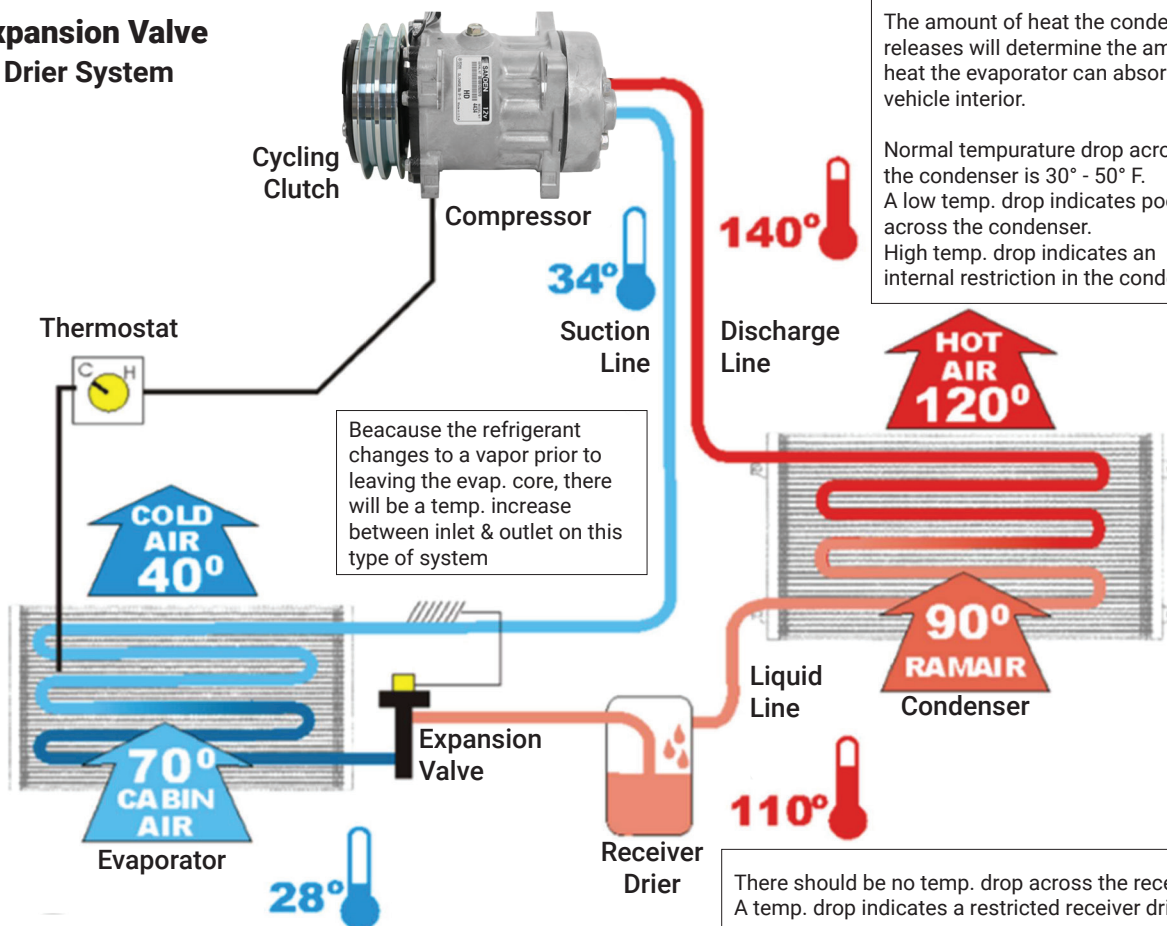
xpansion Valve
Drier System

Cycling Clutch

Compressor

The amount of heat the conde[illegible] releases will determine the am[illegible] heat the evaporator can absor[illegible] vehicle interior.

Normal tempurature drop acro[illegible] the condenser is 30° - 50° F.
A low temp. drop indicates po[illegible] across the condenser.
High temp. drop indicates an internal restriction in the cond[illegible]

140°

34°

Thermostat

C H

Suction Line

Discharge Line

HOT AIR 120°

Beacause the refrigerant changes to a vapor prior to leaving the evap. core, there will be a temp. increase between inlet & outlet on this type of system

COLD AIR 40°

90° RAMAIR

Liquid Line

Condenser

Expansion Valve

70° CABIN AIR

Evaporator

110°

Receiver Drier

28°

There should be no temp. drop across the rece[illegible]
A temp. drop indicates a restricted receiver dri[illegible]